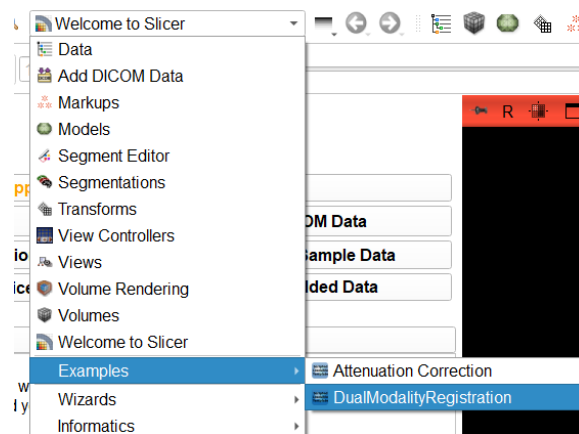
Welcome to Slicer
Data
Add DICOM Data
Markups
Models
Segment Editor
Segmentations
Transforms
View Controllers
Views
Volume Rendering
Volumes
Welcome to Slicer
Examples
Wizards
Informatics
Attenuation Correction
DualModalityRegistration
R
pp
io
ic
w
d y
OM Data
Sample Data
ded Data